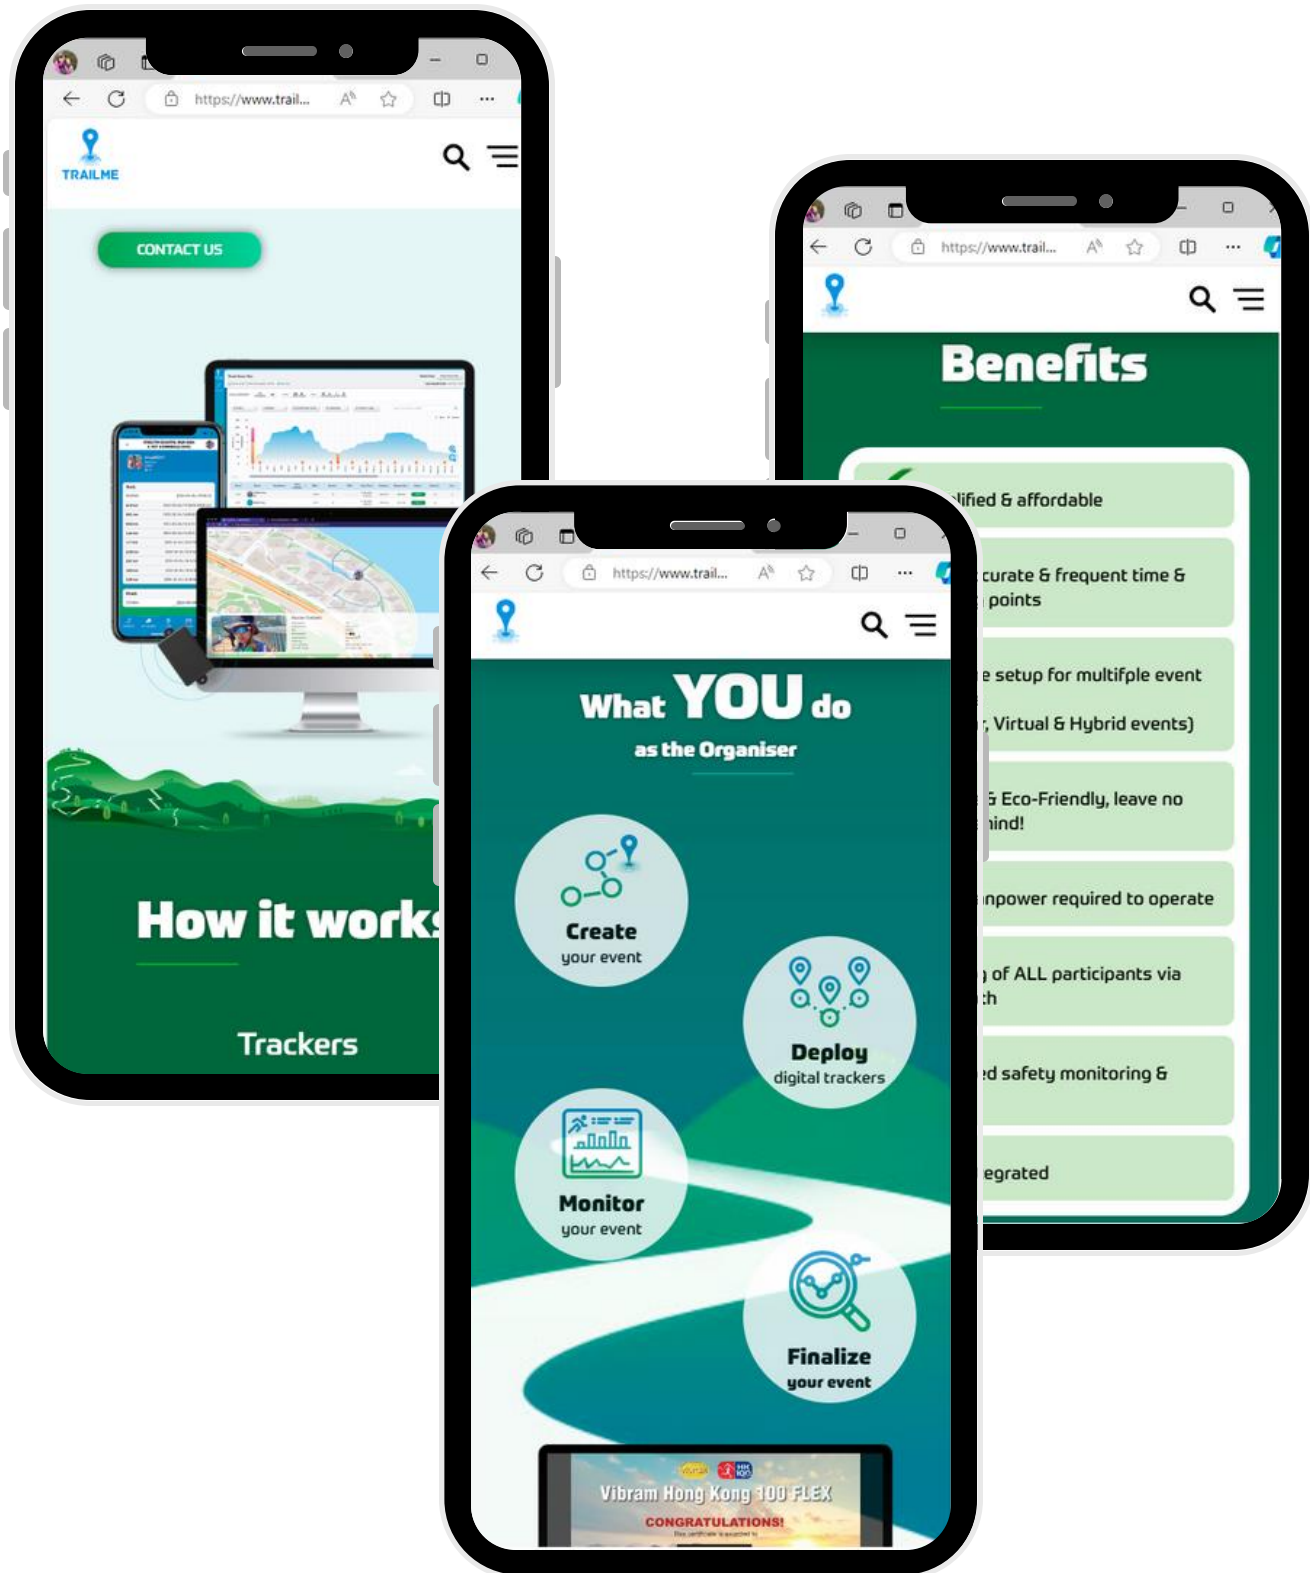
https://www.trail...

TRAILME

CONTACT US

How it works

Trackers

https://www.trail...

Benefits

lified & affordable

curate & frequent time & points

e setup for multifple event

, Virtual & Hybrid events)

& Eco-Friendly, leave no nind!

npower required to operate

of ALL participants via th

ed safety monitoring &

egrated

https://www.trail...

What YOU do

as the Organiser

Create
your event

Deploy
digital trackers

Monitor
your event

Finalize
your event

Vibram Hong Kong 100 FLEX

CONGRATULATIONS!

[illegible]